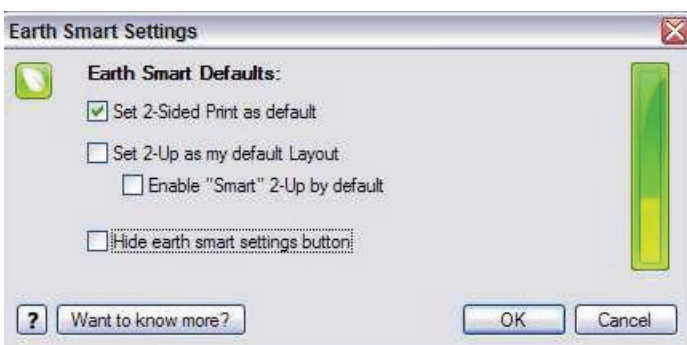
Earth Smart Settings

Earth Smart Defaults:

Set 2-Sided Print as default

Set 2-Up as my default Layout

Enable "Smart" 2-Up by default

Hide earth smart settings button

?

Want to know more?

OK

Cancel